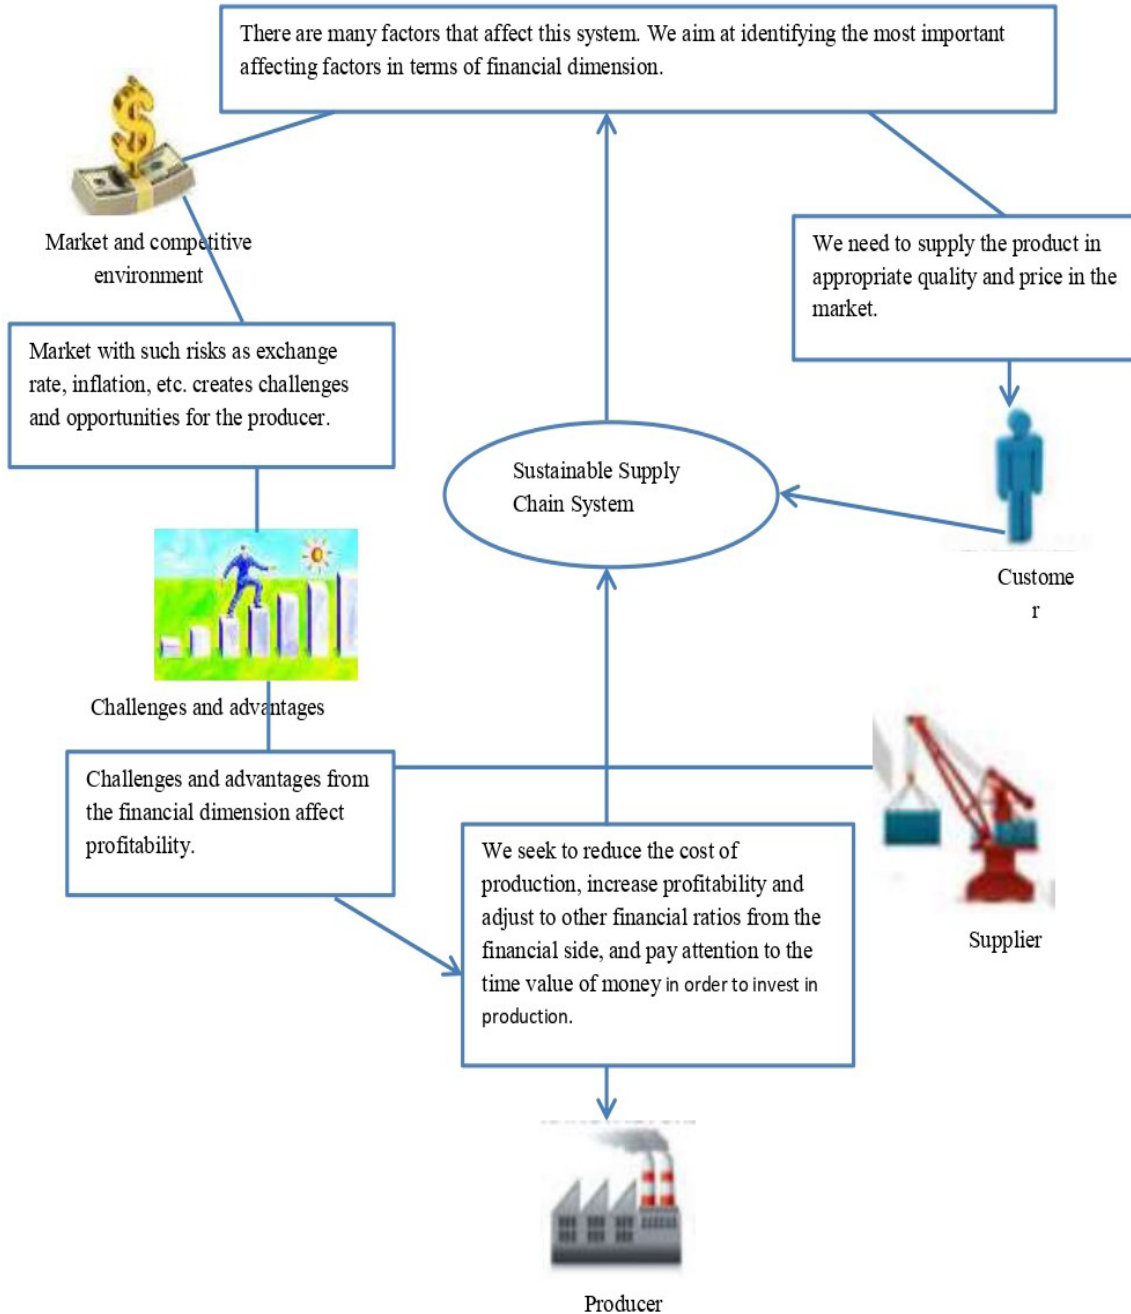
There are many factors that affect this system. We aim at identifying the most important affecting factors in terms of financial dimension.

Market and competitive environment

We need to supply the product in appropriate quality and price in the market.

Market with such risks as exchange rate, inflation, etc. creates challenges and opportunities for the producer.

Sustainable Supply Chain System

Custome r

Challenges and advantages

Challenges and advantages from the financial dimension affect profitability.

We seek to reduce the cost of production, increase profitability and adjust to other financial ratios from the financial side, and pay attention to the time value of money in order to invest in production.

Supplier

Producer